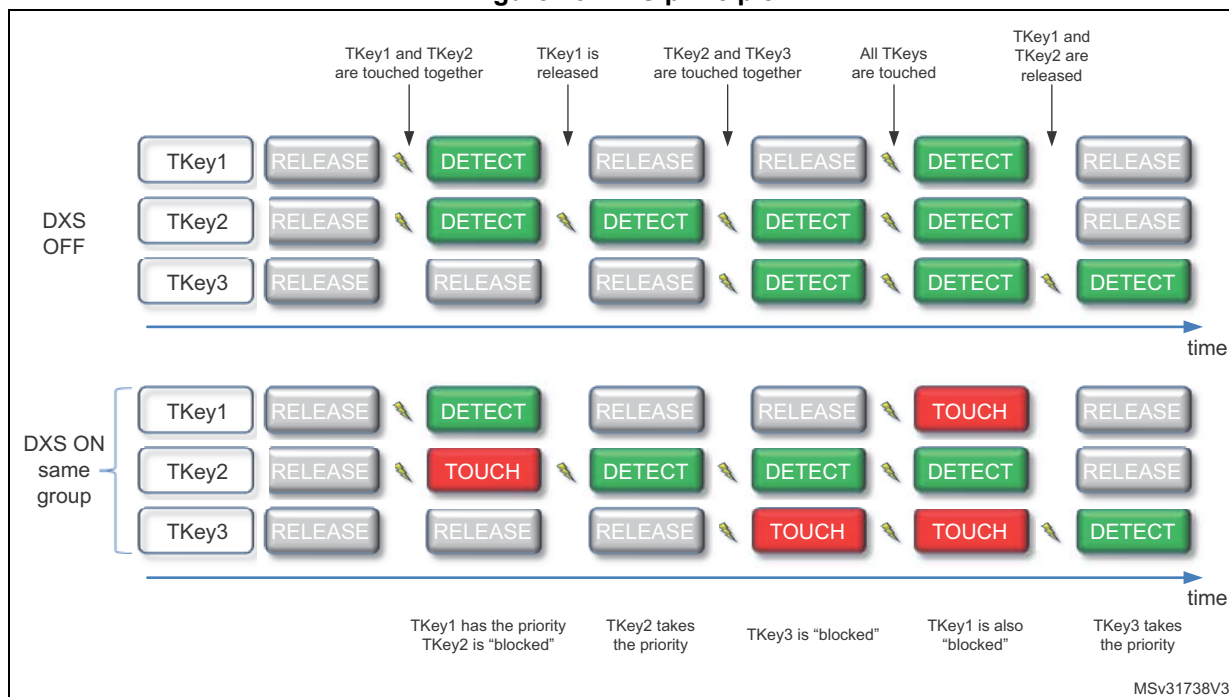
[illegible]

TKey1 and TKey2 are touched together

TKey1 is released

TKey2 and TKey3 are touched together

All TKeys are touched

TKey1 and TKey2 are released

| | | | | | | |
|---|---|---|---|---|---|---|
| TKey1 | RELEASE | DETECT | RELEASE | RELEASE | DETECT | RELEASE |
| TKey2 | RELEASE | DETECT | DETECT | DETECT | DETECT | RELEASE |
| TKey3 | RELEASE | RELEASE | RELEASE | DETECT | DETECT | DETECT |

DXS OFF

time

| | | | | | | |
|---|---|---|---|---|---|---|
| TKey1 | RELEASE | DETECT | RELEASE | RELEASE | TOUCH | RELEASE |
| TKey2 | RELEASE | TOUCH | DETECT | DETECT | DETECT | RELEASE |
| TKey3 | RELEASE | RELEASE | RELEASE | TOUCH | TOUCH | DETECT |

DXS ON same group

time

TKey1 has the priority TKey2 is “blocked”

TKey2 takes the priority

TKey3 is “blocked”

TKey1 is also “blocked”

TKey3 takes the priority

MSv31738V3